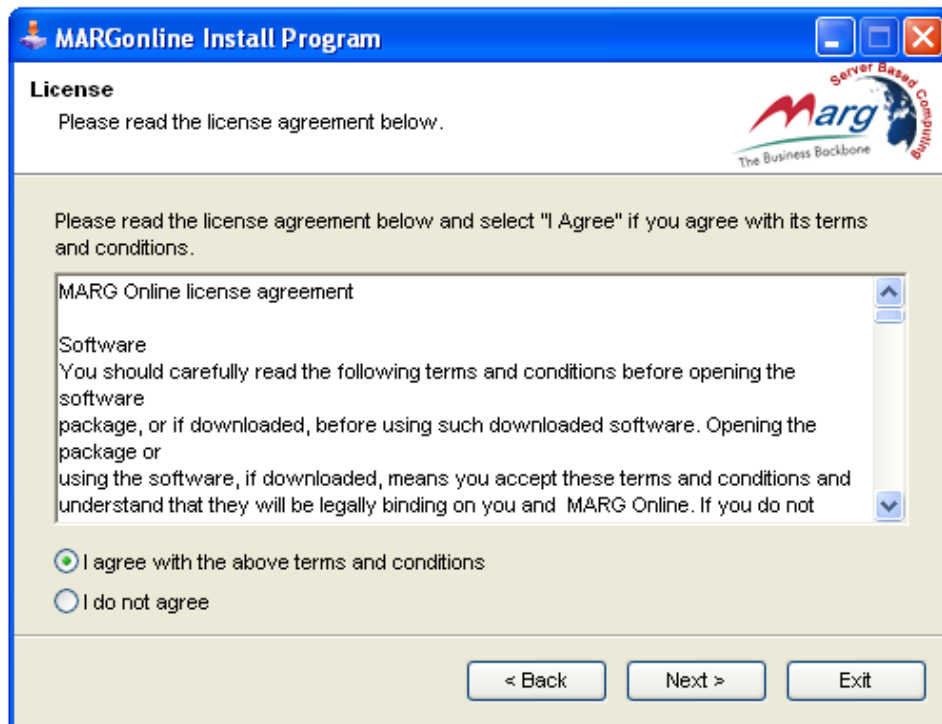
MARGonline Install Program

License
Please read the license agreement below.

Server Based Computing
Marg
The Business Backbone

Please read the license agreement below and select "I Agree" if you agree with its terms and conditions.

MARG Online license agreement

Software
You should carefully read the following terms and conditions before opening the software
package, or if downloaded, before using such downloaded software. Opening the package or
using the software, if downloaded, means you accept these terms and conditions and understand that they will be legally binding on you and MARG Online. If you do not

I agree with the above terms and conditions
I do not agree

< Back
Next >
Exit